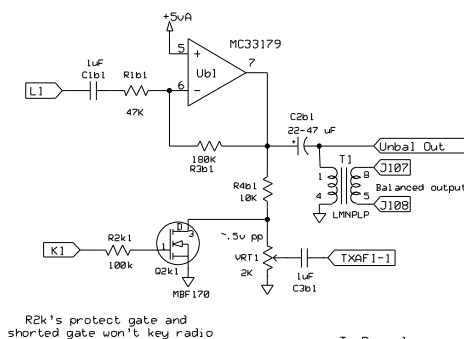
+5vA

MC33179

5

+

Ub1

7

6

−

1uF

C1b1

R1b1

L1

47K

C2b1

22-47 uF

+

Unbal Out

180K

R3b1

T1

1

8

J107

5

Balanced output

4

J108

LMNPLP

R4b1

10K

D

3

~.5v pp

R2k1

K1

100k

VRT1

TXAF1-1

Q2k1

2K

1uF

C3b1

MBF170

R2k's protect gate and shorted gate won't key radio

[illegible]